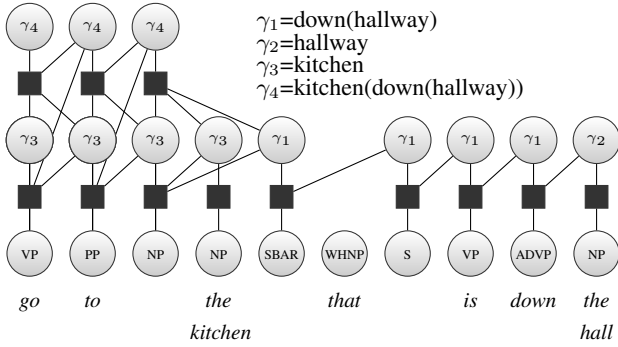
$\gamma_1$=down(hallway)
$\gamma_2$=hallway
$\gamma_3$=kitchen
$\gamma_4$=kitchen(down(hallway))

$\gamma_4$ $\gamma_4$ $\gamma_4$

$\gamma_3$ $\gamma_3$ $\gamma_3$ $\gamma_3$ $\gamma_1$ $\gamma_1$ $\gamma_1$ $\gamma_1$ $\gamma_2$

VP PP NP NP SBAR WHNP S VP ADVP NP

go to the kitchen that is down the hall